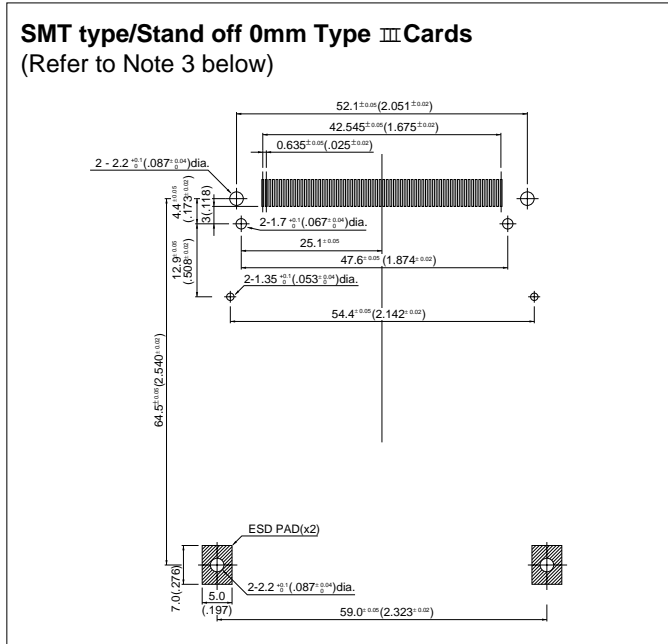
**SMT type/Stand off 0mm Type Ⅲ Cards**
(Refer to Note 3 below)

$52.1^{\pm0.05}(2.051^{\pm0.02})$

$42.545^{\pm0.05}(1.675^{\pm0.02})$

$0.635^{\pm0.05}(.025^{\pm0.02})$

$2 - 2.2^{+0.1}_{0}(.087^{+0.04}_{0})$dia.

$4.4^{\pm0.05}(.173^{\pm0.02})$

3(.118)

$2-1.7^{+0.1}_{0}(.067^{+0.04}_{0})$dia.

$25.1^{\pm0.05}$

$12.9^{0.05}(.508^{\pm0.02})$

$47.6^{\pm0.05}(1.874^{\pm0.02})$

$2-1.35^{+0.1}_{0}(.053^{+0.04}_{0})$dia.

$54.4^{\pm0.05}(2.142^{\pm0.02})$

$64.5^{\pm0.05}(2.540^{\pm0.02})$

ESD PAD(x2)

7.0(.276)

$2-2.2^{+0.1}_{0}(.087^{+0.04}_{0})$dia.

5.0

(.197)

$59.0^{\pm0.05}(2.323^{\pm0.02})$